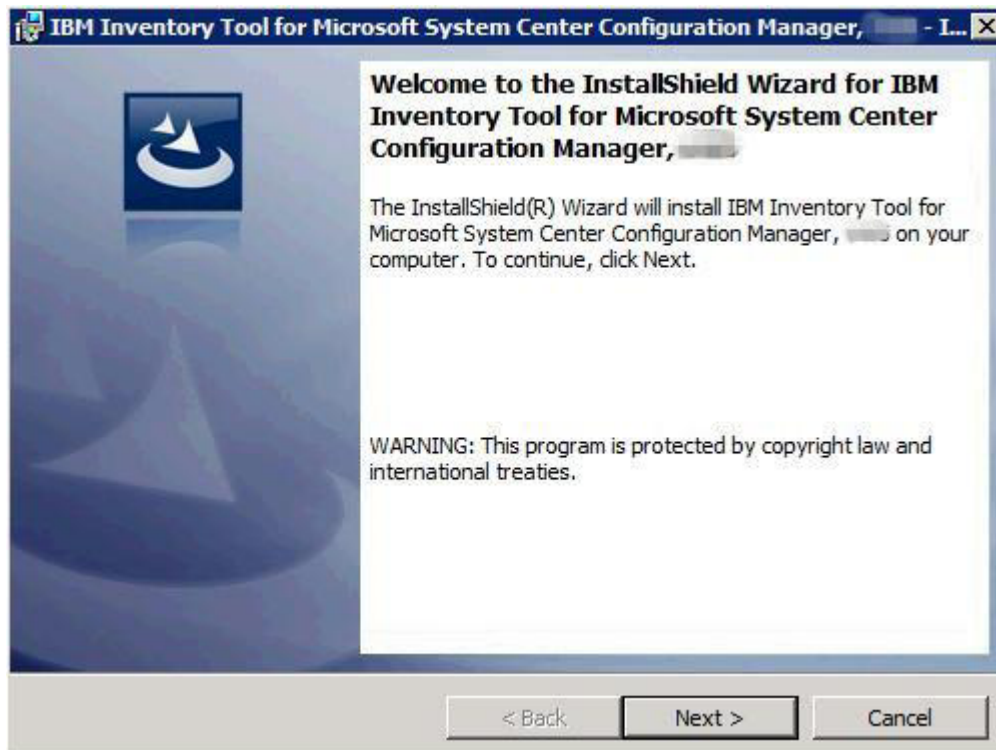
IBM Inventory Tool for Microsoft System Center Configuration Manager, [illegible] - I... X

Welcome to the InstallShield Wizard for IBM Inventory Tool for Microsoft System Center Configuration Manager, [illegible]

The InstallShield(R) Wizard will install IBM Inventory Tool for Microsoft System Center Configuration Manager, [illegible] on your computer. To continue, click Next.

WARNING: This program is protected by copyright law and international treaties.

< Back
Next >
Cancel